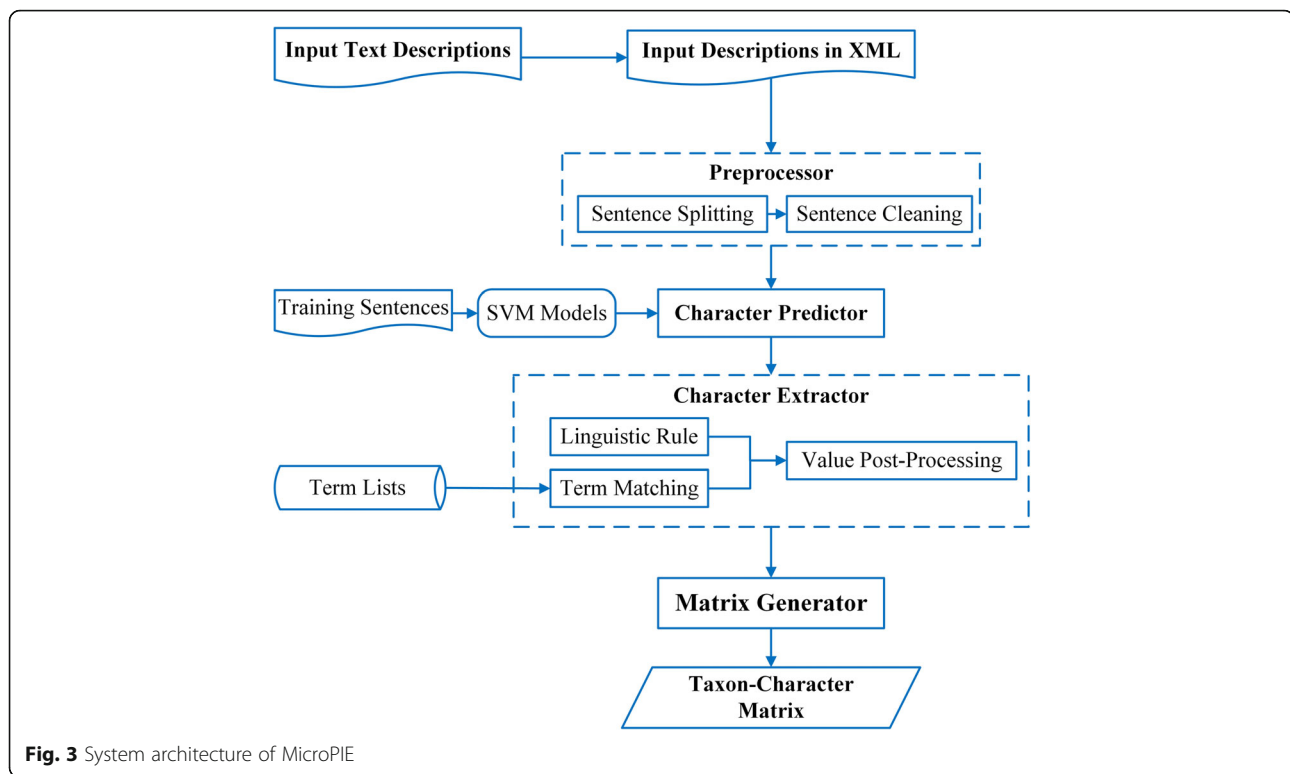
Input Text Descriptions

Input Descriptions in XML

Preprocessor

Sentence Splitting

Sentence Cleaning

Training Sentences

SVM Models

Character Predictor

Character Extractor

Linguistic Rule

Value Post-Processing

Term Lists

Term Matching

Matrix Generator

Taxon-Character Matrix

Fig. 3 System architecture of MicroPIE